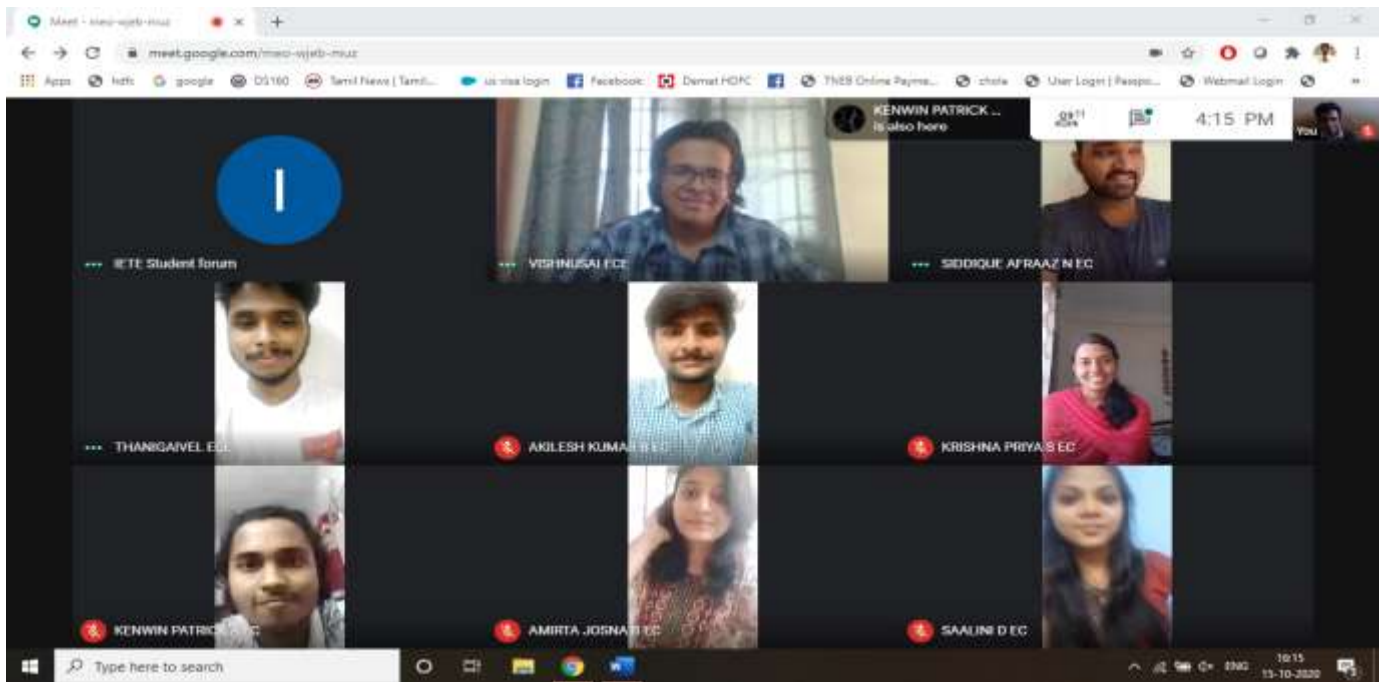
Meet - meo-wjeb-muz

meet.google.com/meo-wjeb-muz

Apps hdfc google DS160 Tamil News | Tamil... us visa login Facebook Demat HDFC TNEB Online Payme... chola User Login | Passpo... Webmail Login

KENWIN PATRICK ... is also here

4:15 PM

You

I

IETE Student forum

VISHNUSAI ECE

SIDDIQUE AFRAAZ N EC

THANIGAIVEL EC

AKILESH KUMAR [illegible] EC

KRISHNA PRIYA S EC

KENWIN PATRICK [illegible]

AMIRTA JOSNA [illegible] EC

SAALINI D EC

Type here to search

ENG 16:15 15-10-2020